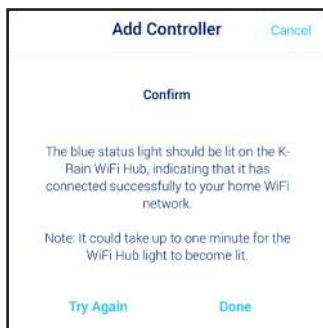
Add Controller

Cancel

Confirm

The blue status light should be lit on the K-Rain WiFi Hub, indicating that it has connected successfully to your home WiFi network.

Note: It could take up to one minute for the WiFi Hub light to become lit.

Try Again

Done